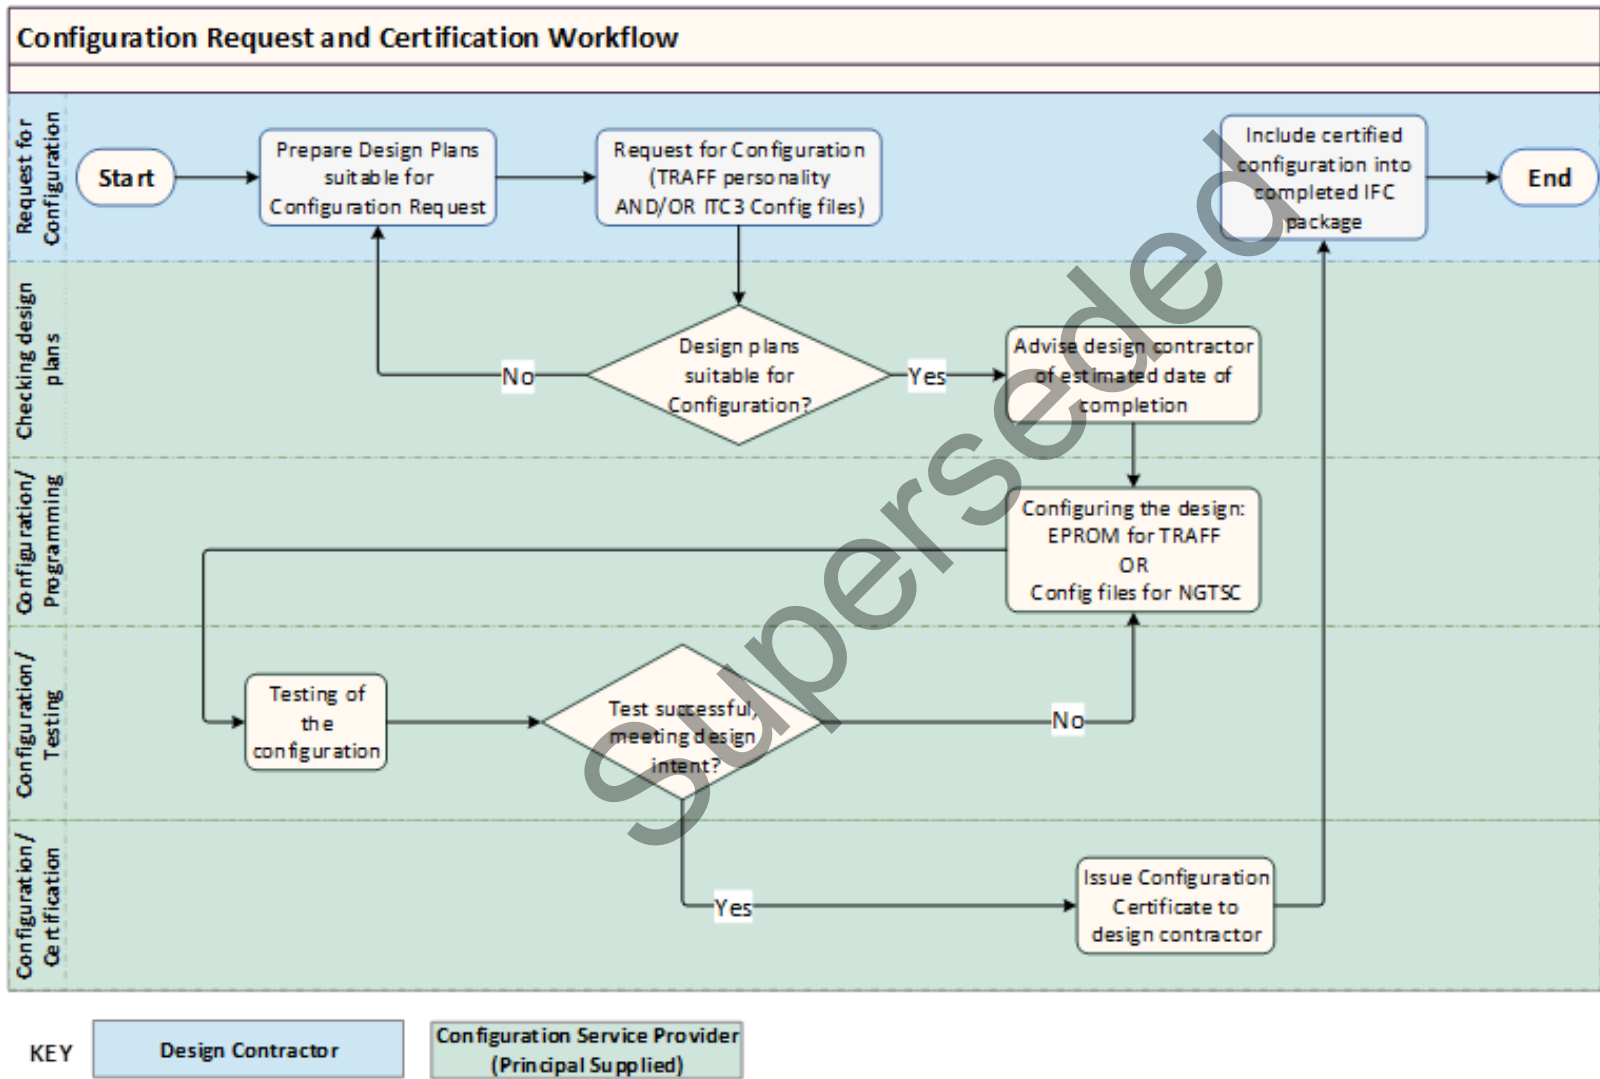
Configuration Request and Certification Workflow

Request for Configuration

Start

Prepare Design Plans suitable for Configuration Request

Request for Configuration (TRAFF personality AND/OR ITC3 Config files)

Include certified configuration into completed IFC package

End

Checking design plans

No

Design plans suitable for Configuration?

Yes

Advise design contractor of estimated date of completion

Configuration/ Programming

Configuring the design: EPROM for TRAFF OR Config files for NGTSC

Configuration/ Testing

Testing of the configuration

Test successful, meeting design intent?

No

Configuration/ Certification

Yes

Issue Configuration Certificate to design contractor

Superseded

KEY

Design Contractor

Configuration Service Provider (Principal Supplied)